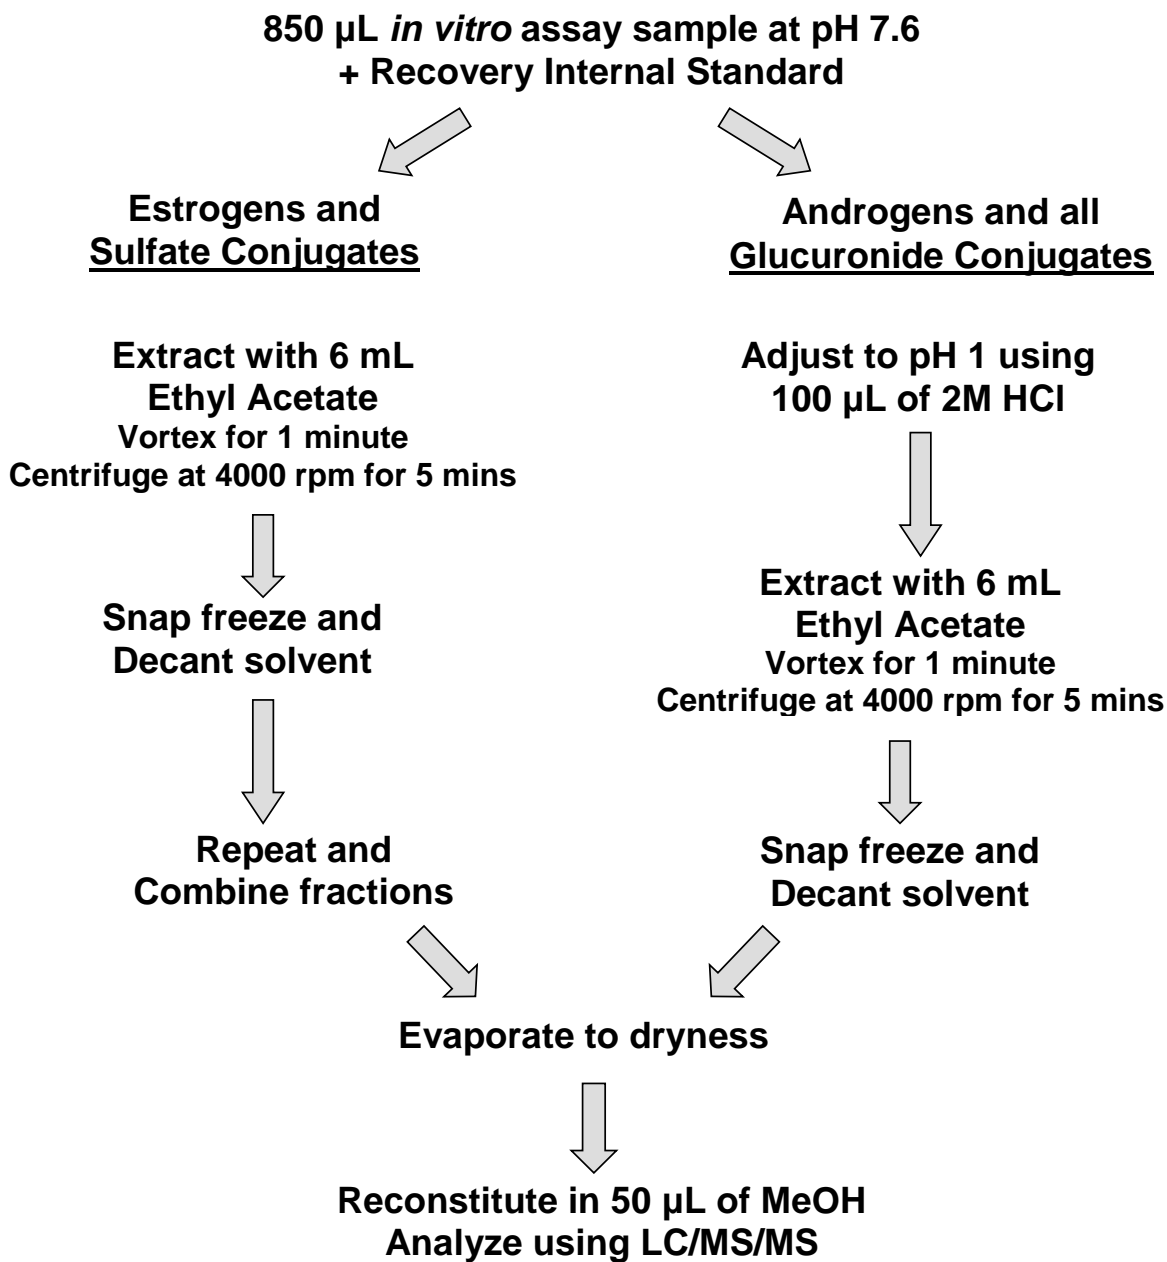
850 µL in vitro assay sample at pH 7.6
+ Recovery Internal Standard

Estrogens and
Sulfate Conjugates

Extract with 6 mL
Ethyl Acetate
Vortex for 1 minute
Centrifuge at 4000 rpm for 5 mins

Snap freeze and
Decant solvent

Repeat and
Combine fractions

Androgens and all
Glucuronide Conjugates

Adjust to pH 1 using
100 µL of 2M HCl

Extract with 6 mL
Ethyl Acetate
Vortex for 1 minute
Centrifuge at 4000 rpm for 5 mins

Snap freeze and
Decant solvent

Evaporate to dryness

Reconstitute in 50 µL of MeOH
Analyze using LC/MS/MS